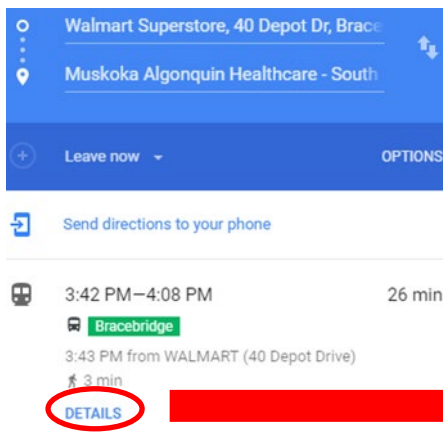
Walmart Superstore, 40 Depot Dr, Brac

Muskoka Algonquin Healthcare - South

Leave now

OPTIONS

Send directions to your phone

3:42 PM–4:08 PM

26 min

Bracebridge

3:43 PM from WALMART (40 Depot Drive)

3 min

DETAILS